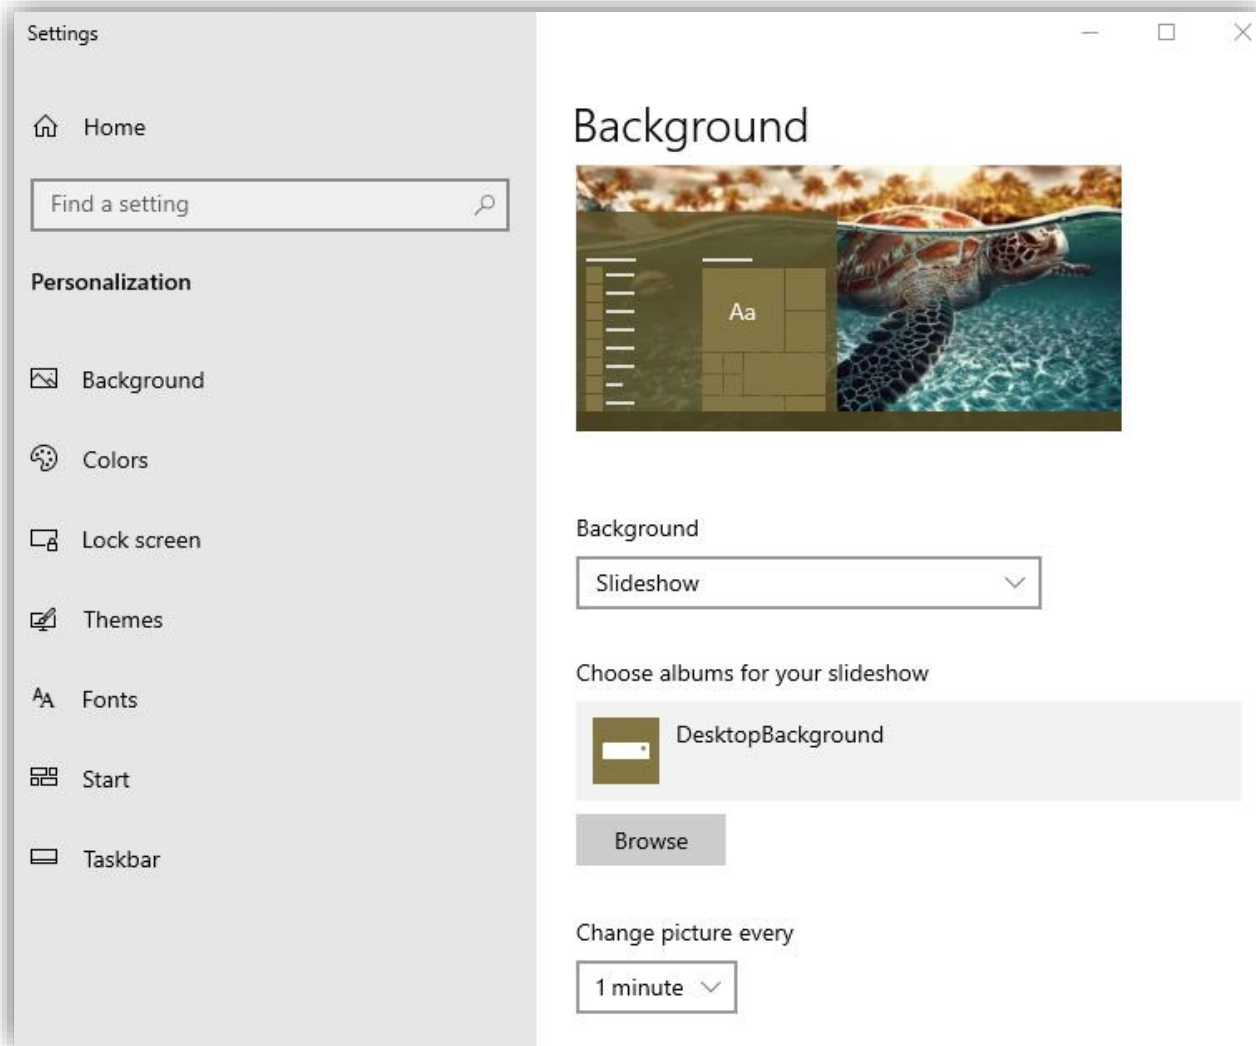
Settings

Home

Find a setting

Personalization

Background

Colors

Lock screen

Themes

Fonts

Start

Taskbar

Background

Aa

Background

Slideshow

Choose albums for your slideshow

DesktopBackground

Browse

Change picture every

1 minute